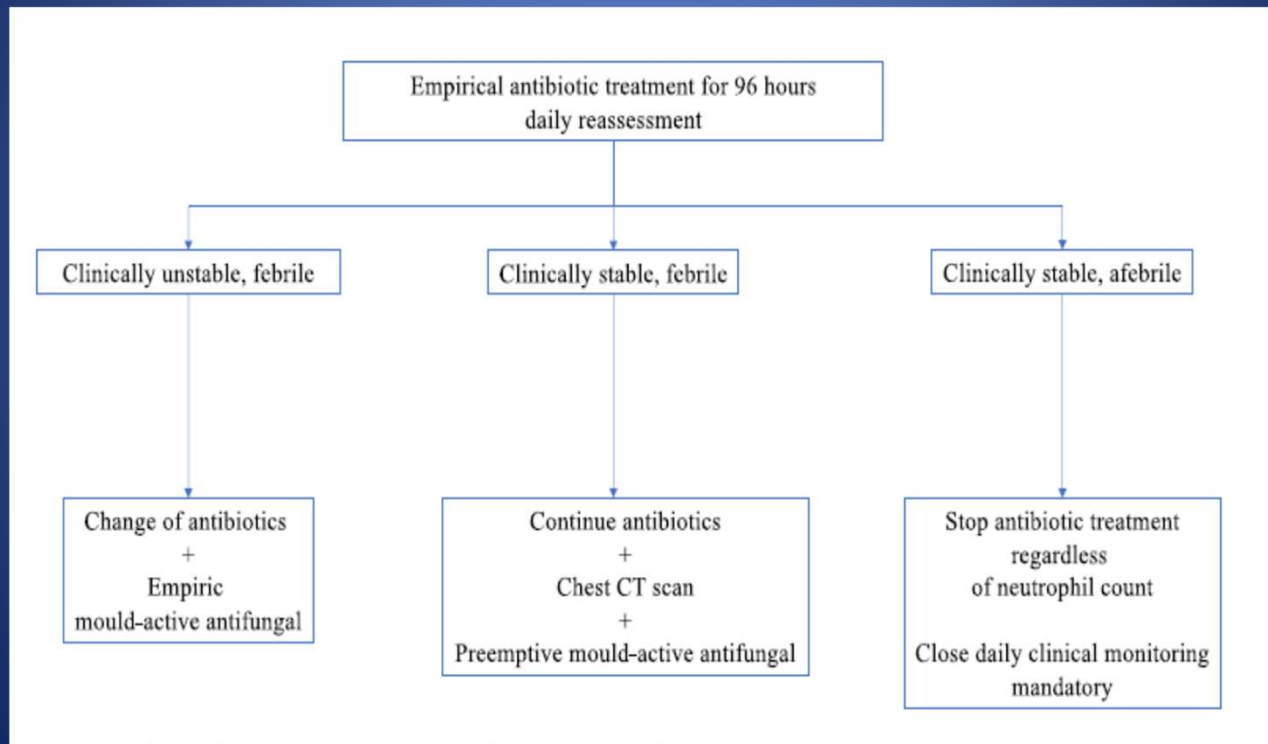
Empirical antibiotic treatment for 96 hours
daily reassessment

Clinically unstable, febrile

Clinically stable, febrile

Clinically stable, afebrile

Change of antibiotics
+
Empiric
mould-active antifungal

Continue antibiotics
+
Chest CT scan
+
Preemptive mould-active antifungal

Stop antibiotic treatment
regardless
of neutrophil count

Close daily clinical monitoring
mandatory